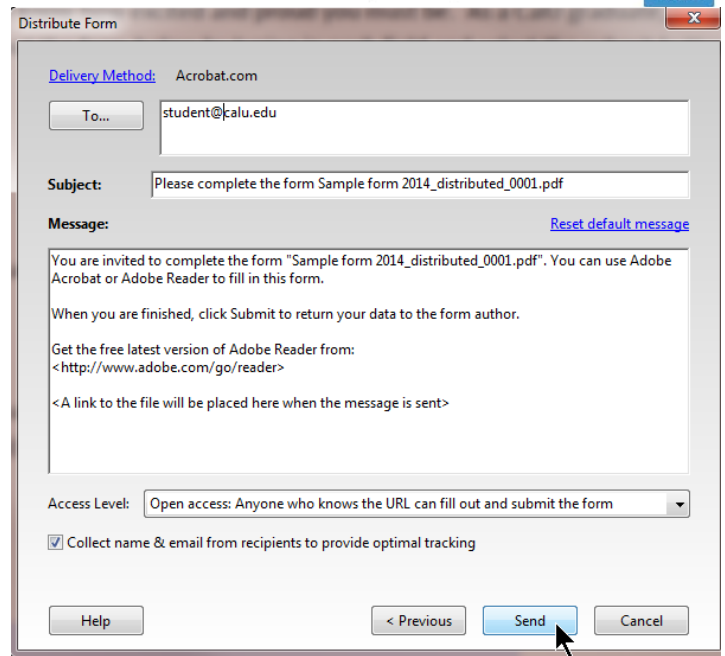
Distribute Form

Delivery Method: Acrobat.com

To...

student@calu.edu

Subject: Please complete the form Sample form 2014_distributed_0001.pdf

Message:

Reset default message

You are invited to complete the form "Sample form 2014_distributed_0001.pdf". You can use Adobe Acrobat or Adobe Reader to fill in this form.

When you are finished, click Submit to return your data to the form author.

Get the free latest version of Adobe Reader from:
<http://www.adobe.com/go/reader>

<A link to the file will be placed here when the message is sent>

Access Level: Open access: Anyone who knows the URL can fill out and submit the form

Collect name & email from recipients to provide optimal tracking

Help

< Previous

Send

Cancel